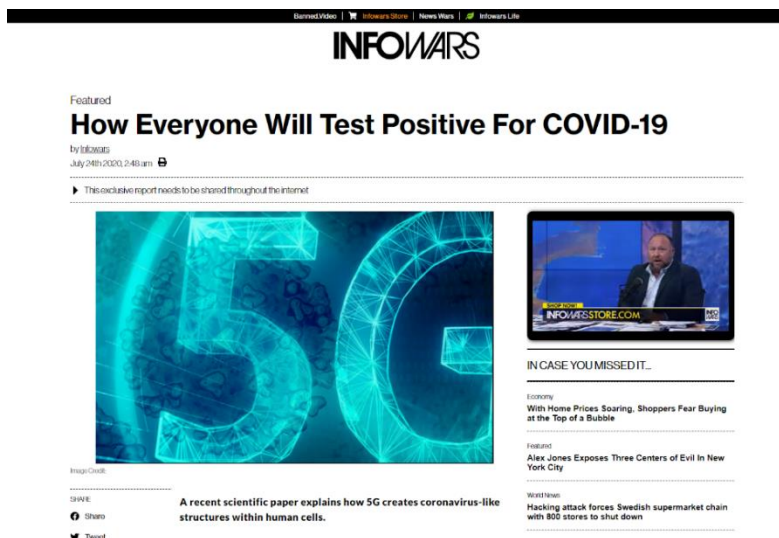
Banned.Video | Infowars Store | News Wars | Infowars Life

INFOWARS

Featured

How Everyone Will Test Positive For COVID-19

by Infowars

July 24th 2020, 2:48 am

This exclusive report needs to be shared throughout the internet

5G

Image Credit:

SHARE

Share

Tweet

A recent scientific paper explains how 5G creates coronavirus-like structures within human cells.

SHOP NOW!

INFOWARSSTORE.COM

INFO WARS

IN CASE YOU MISSED IT...

Economy

With Home Prices Soaring, Shoppers Fear Buying at the Top of a Bubble

Featured

Alex Jones Exposes Three Centers of Evil In New York City

World News

Hacking attack forces Swedish supermarket chain with 800 stores to shut down